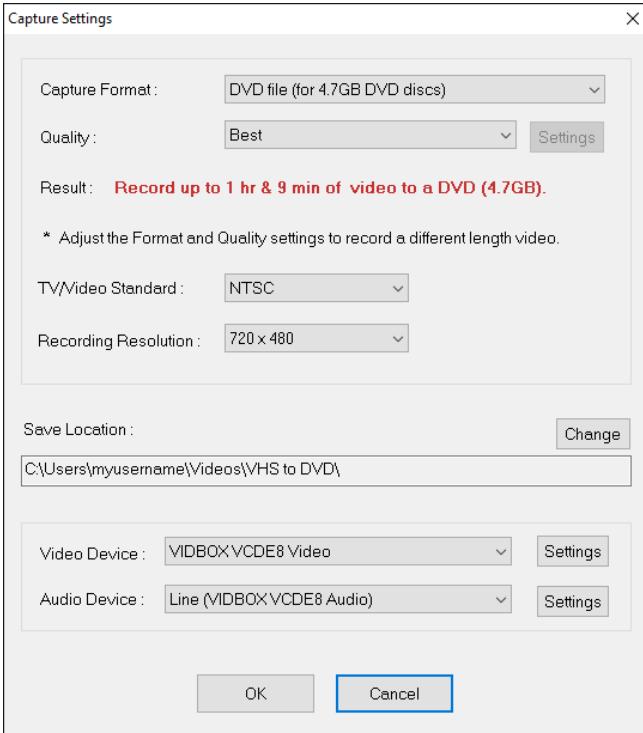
Capture Settings

×

Capture Format : DVD file (for 4.7GB DVD discs)

Quality : Best Settings

Result : Record up to 1 hr & 9 min of video to a DVD (4.7GB).

* Adjust the Format and Quality settings to record a different length video.

TV/Video Standard : NTSC

Recording Resolution : 720 x 480

Save Location : Change

C:\Users\myusername\Videos\VHS to DVD\

Video Device : VIDBOX VCDE8 Video Settings

Audio Device : Line (VIDBOX VCDE8 Audio) Settings

OK Cancel